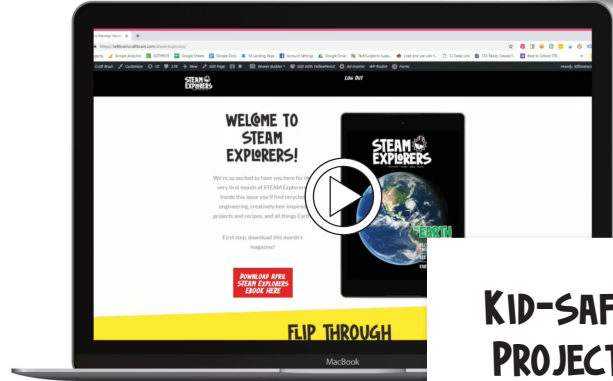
STEAM EXPLORERS

LOG OUT

WELCOME TO STEAM EXPLORERS!

We're so excited to have you here for the very first month of STEAM Explorers! Inside this issue you'll find recipes, engineering, creatively bee-inspired projects and recipes, and all things Earth.

First step, download this month's magazine!

DOWNLOAD APRIL STEAM EXPLORERS EBOOK HERE

STEAM EXPLORERS

EARTH

FLIP THROUGH

MacBook

KID-SAF
PROJECT